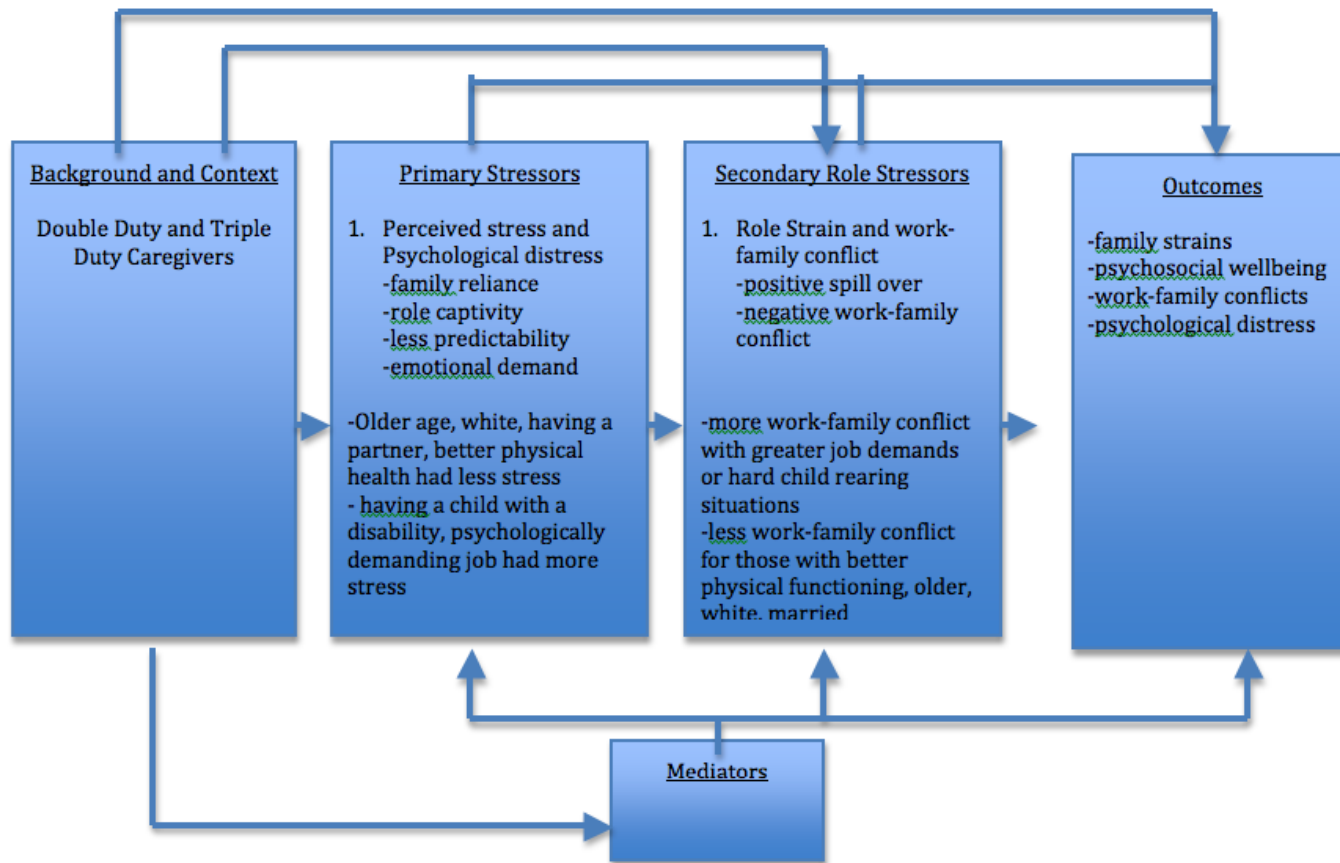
Background and Context

Double Duty and Triple Duty Caregivers

Primary Stressors

1. Perceived stress and Psychological distress
-family reliance
-role captivity
-less predictability
-emotional demand

-Older age, white, having a partner, better physical health had less stress
- having a child with a disability, psychologically demanding job had more stress

Secondary Role Stressors

1. Role Strain and work-family conflict
-positive spill over
-negative work-family conflict

-more work-family conflict with greater job demands or hard child rearing situations
-less work-family conflict for those with better physical functioning, older, white, married

Outcomes

-family strains
-psychosocial wellbeing
-work-family conflicts
-psychological distress

Mediators